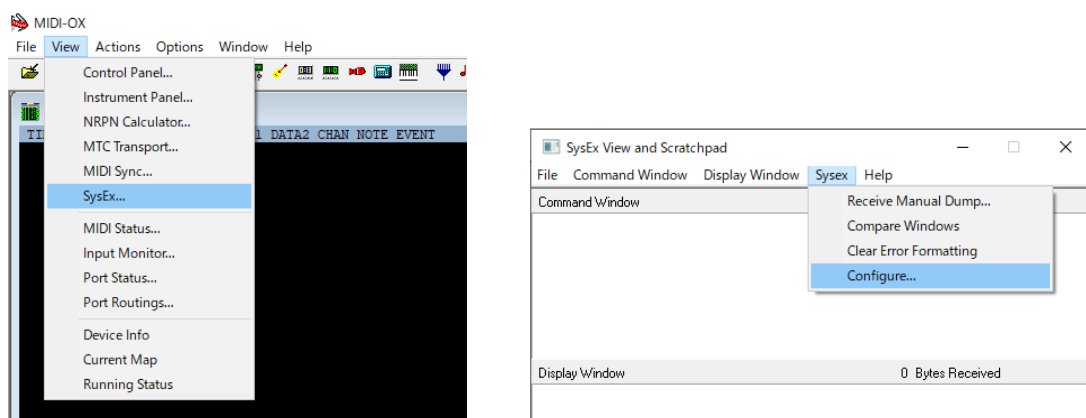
MIDI-OX
File View Actions Options Window Help

Control Panel...
Instrument Panel...
NRPN Calculator...
MTC Transport...
MIDI Sync...
SysEx...
MIDI Status...
Input Monitor...
Port Status...
Port Routings...
Device Info
Current Map
Running Status

TI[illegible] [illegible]1 DATA2 CHAN NOTE EVENT

SysEx View and Scratchpad
File Command Window Display Window Sysex Help
Command Window
Receive Manual Dump...
Compare Windows
Clear Error Formatting
Configure...
Display Window
0 Bytes Received